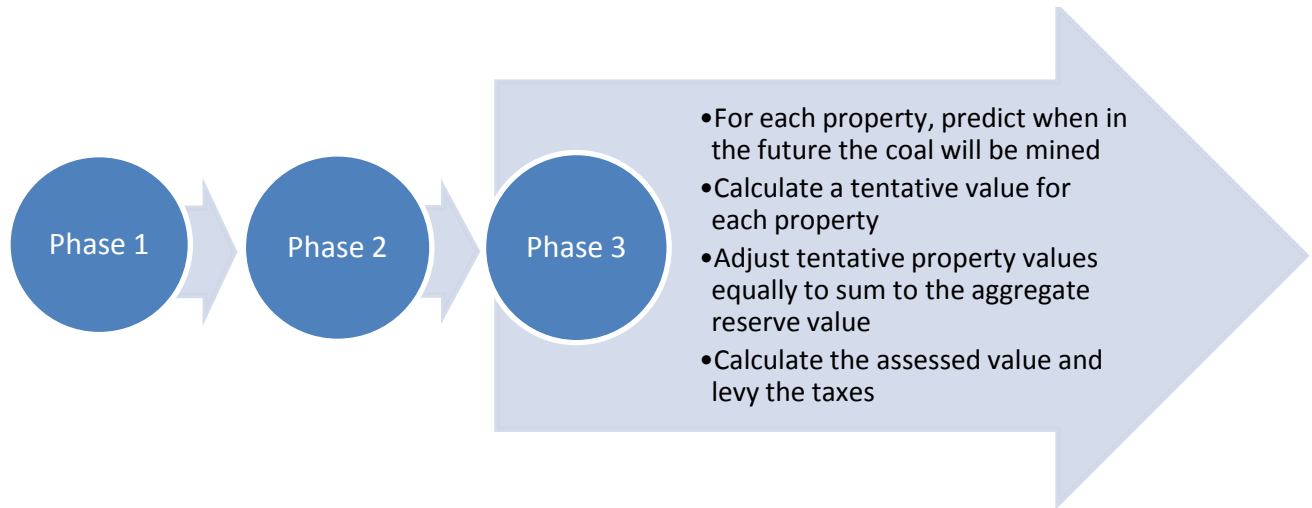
Phase 1

Phase 2

Phase 3

•For each property, predict when in the future the coal will be mined
•Calculate a tentative value for each property
•Adjust tentative property values equally to sum to the aggregate reserve value
•Calculate the assessed value and levy the taxes